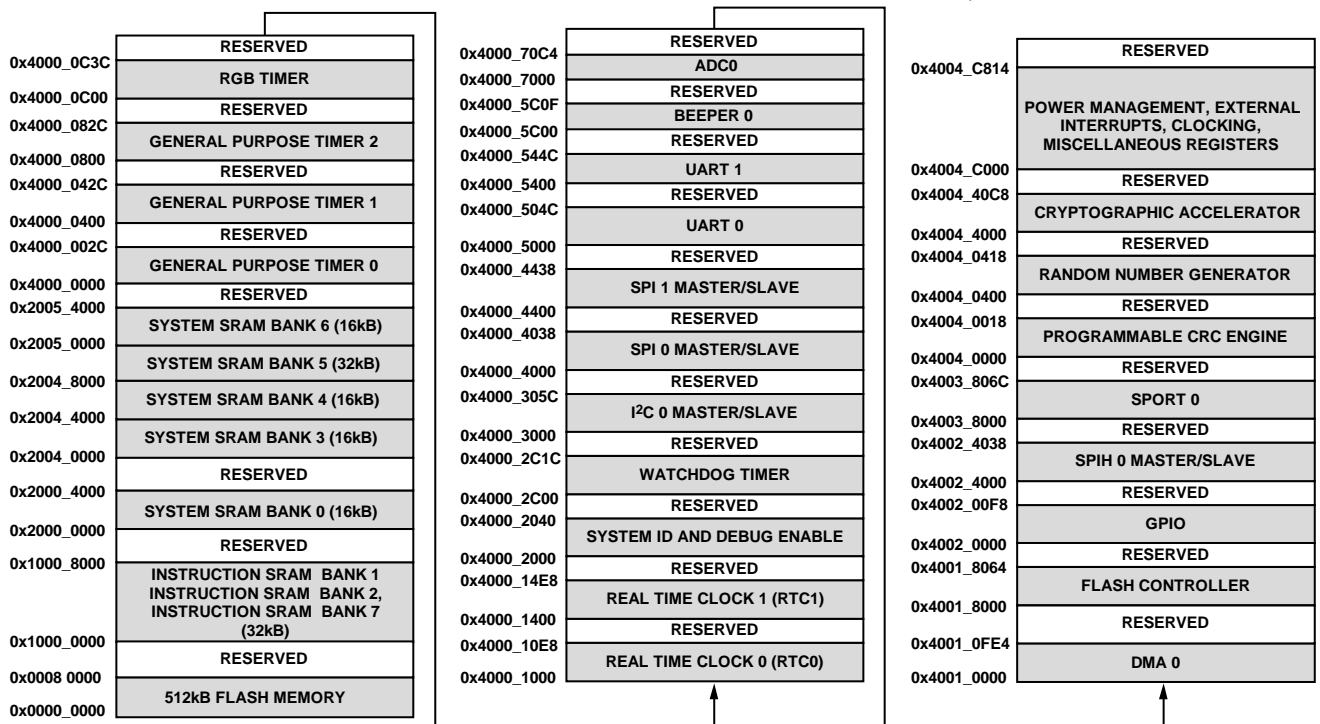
0x4000_0C3C
0x4000_0C00
0x4000_082C
0x4000_0800
0x4000_042C
0x4000_0400
0x4000_002C
0x4000_0000
0x2005_4000
0x2005_0000
0x2004_8000
0x2004_4000
0x2004_0000
0x2000_4000
0x2000_0000
0x1000_8000
0x1000_0000
0x0008 0000
0x0000_0000

RESERVED
RGB TIMER
RESERVED
GENERAL PURPOSE TIMER 2
RESERVED
GENERAL PURPOSE TIMER 1
RESERVED
GENERAL PURPOSE TIMER 0
RESERVED
SYSTEM SRAM BANK 6 (16kB)
SYSTEM SRAM BANK 5 (32kB)
SYSTEM SRAM BANK 4 (16kB)
SYSTEM SRAM BANK 3 (16kB)
RESERVED
SYSTEM SRAM BANK 0 (16kB)
RESERVED
INSTRUCTION SRAM BANK 1 INSTRUCTION SRAM BANK 2, INSTRUCTION SRAM BANK 7 (32kB)
RESERVED
512kB FLASH MEMORY

0x4000_70C4
0x4000_7000
0x4000_5C0F
0x4000_5C00
0x4000_544C
0x4000_5400
0x4000_504C
0x4000_5000
0x4000_4438
0x4000_4400
0x4000_4038
0x4000_4000
0x4000_305C
0x4000_3000
0x4000_2C1C
0x4000_2C00
0x4000_2040
0x4000_2000
0x4000_14E8
0x4000_1400
0x4000_10E8
0x4000_1000

RESERVED
ADC0
RESERVED
BEEPER 0
RESERVED
UART 1
RESERVED
UART 0
RESERVED
SPI 1 MASTER/SLAVE
RESERVED
SPI 0 MASTER/SLAVE
RESERVED
I$^2$C 0 MASTER/SLAVE
RESERVED
WATCHDOG TIMER
RESERVED
SYSTEM ID AND DEBUG ENABLE
RESERVED
REAL TIME CLOCK 1 (RTC1)
RESERVED
REAL TIME CLOCK 0 (RTC0)

0x4004_C814
0x4004_C000
0x4004_40C8
0x4004_4000
0x4004_0418
0x4004_0400
0x4004_0018
0x4004_0000
0x4003_806C
0x4003_8000
0x4002_4038
0x4002_4000
0x4002_00F8
0x4002_0000
0x4001_8064
0x4001_8000
0x4001_0FE4
0x4001_0000

RESERVED
POWER MANAGEMENT, EXTERNAL INTERRUPTS, CLOCKING, MISCELLANEOUS REGISTERS
RESERVED
CRYPTOGRAPHIC ACCELERATOR
RESERVED
RANDOM NUMBER GENERATOR
RESERVED
PROGRAMMABLE CRC ENGINE
RESERVED
SPORT 0
RESERVED
SPIH 0 MASTER/SLAVE
RESERVED
GPIO
RESERVED
FLASH CONTROLLER
RESERVED
DMA 0